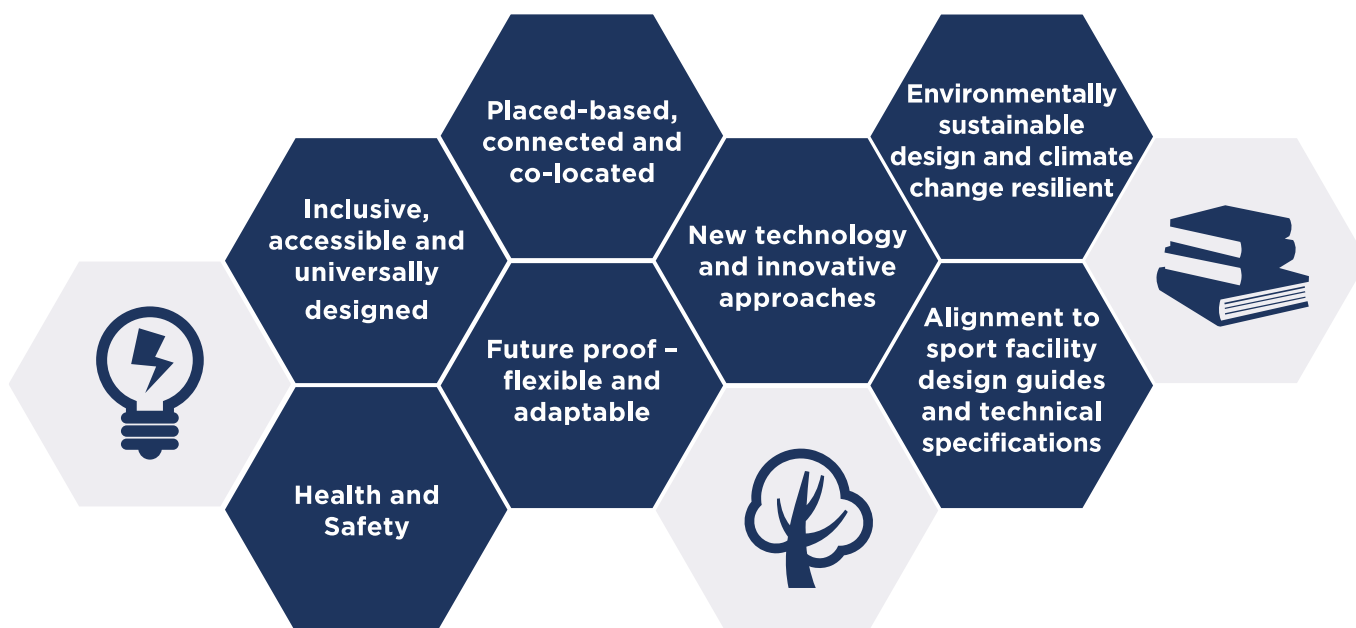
Placed-based, connected and co-located

Environmentally sustainable design and climate change resilient

Inclusive, accessible and universally designed

New technology and innovative approaches

Alignment to sport facility design guides and technical specifications

Future proof – flexible and adaptable

Health and Safety